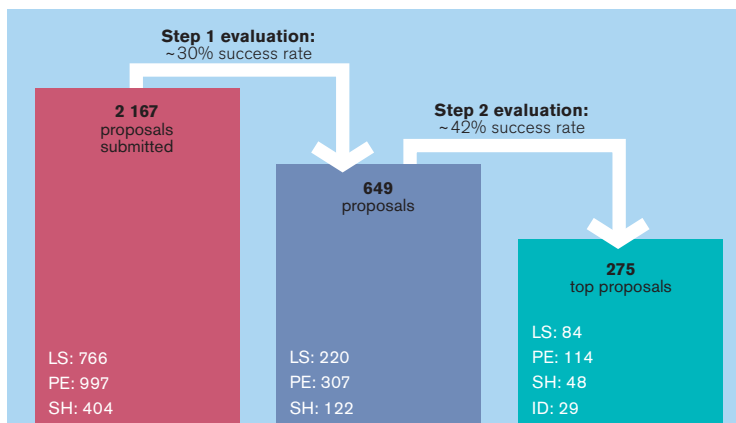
Step 1 evaluation:
~30% success rate

2 167
proposals
submitted

LS: 766
PE: 997
SH: 404

Step 2 evaluation:
~42% success rate

649
proposals

LS: 220
PE: 307
SH: 122

275
top proposals

LS: 84
PE: 114
SH: 48
ID: 29